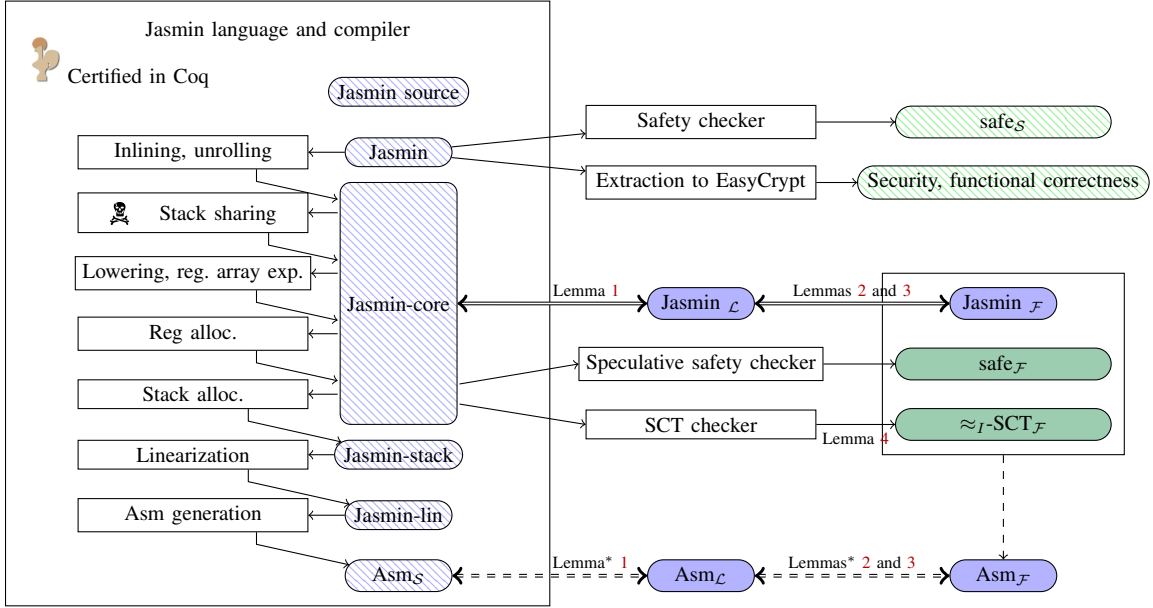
Jasmin language and compiler

Certified in Coq

Jasmin source

Safety checker

safe$_{\mathcal{S}}$

Inlining, unrolling

Jasmin

Extraction to EasyCrypt

Security, functional correctness

Stack sharing

Lowering, reg. array exp.

Jasmin-core

Lemma 1

Jasmin $_{\mathcal{L}}$

Lemmas 2 and 3

Jasmin $_{\mathcal{F}}$

Reg alloc.

Speculative safety checker

safe$_{\mathcal{F}}$

Stack alloc.

SCT checker

Lemma 4

$\approx_I$-SCT$_{\mathcal{F}}$

Linearization

Jasmin-stack

Asm generation

Jasmin-lin

Asm$_{\mathcal{S}}$

Lemma* 1

Asm$_{\mathcal{L}}$

Lemmas* 2 and 3

Asm$_{\mathcal{F}}$